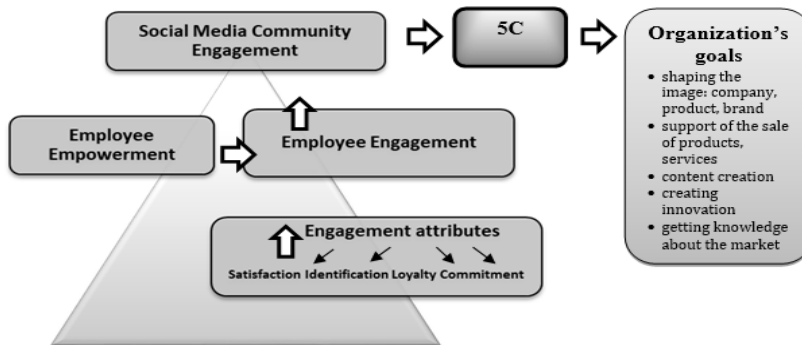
Social Media Community Engagement

5C

Organization's goals
• shaping the image: company, product, brand
• support of the sale of products, services
• content creation
• creating innovation
• getting knowledge about the market

Employee Empowerment

Employee Engagement

Engagement attributes
Satisfaction Identification Loyalty Commitment